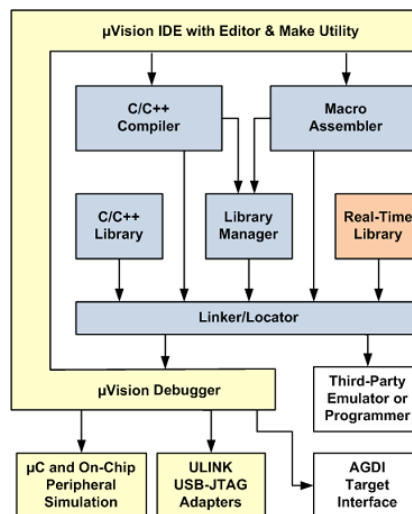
µVision IDE with Editor & Make Utility

C/C++ Compiler

Macro Assembler

C/C++ Library

Library Manager

Real-Time Library

Linker/Locator

µVision Debugger

Third-Party Emulator or Programmer

µC and On-Chip Peripheral Simulation

ULINK USB-JTAG Adapters

AGDI Target Interface